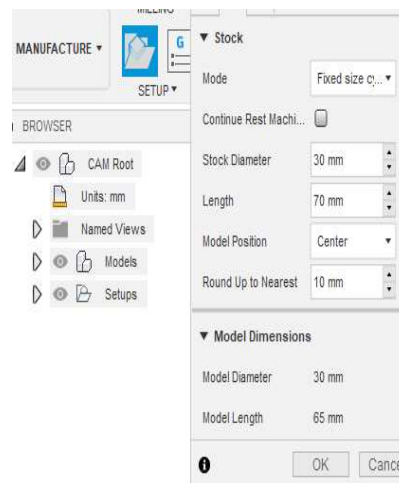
MILLING

MANUFACTURE ▾

SETUP ▾

BROWSER

CAM Root

Units: mm

Named Views

Models

Setups

▼ Stock

Mode

Fixed size c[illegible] ▾

Continue Rest Machi...

Stock Diameter

30 mm

Length

70 mm

Model Position

Center

Round Up to Nearest

10 mm

▼ Model Dimensions

Model Diameter

30 mm

Model Length

65 mm

OK

Canc